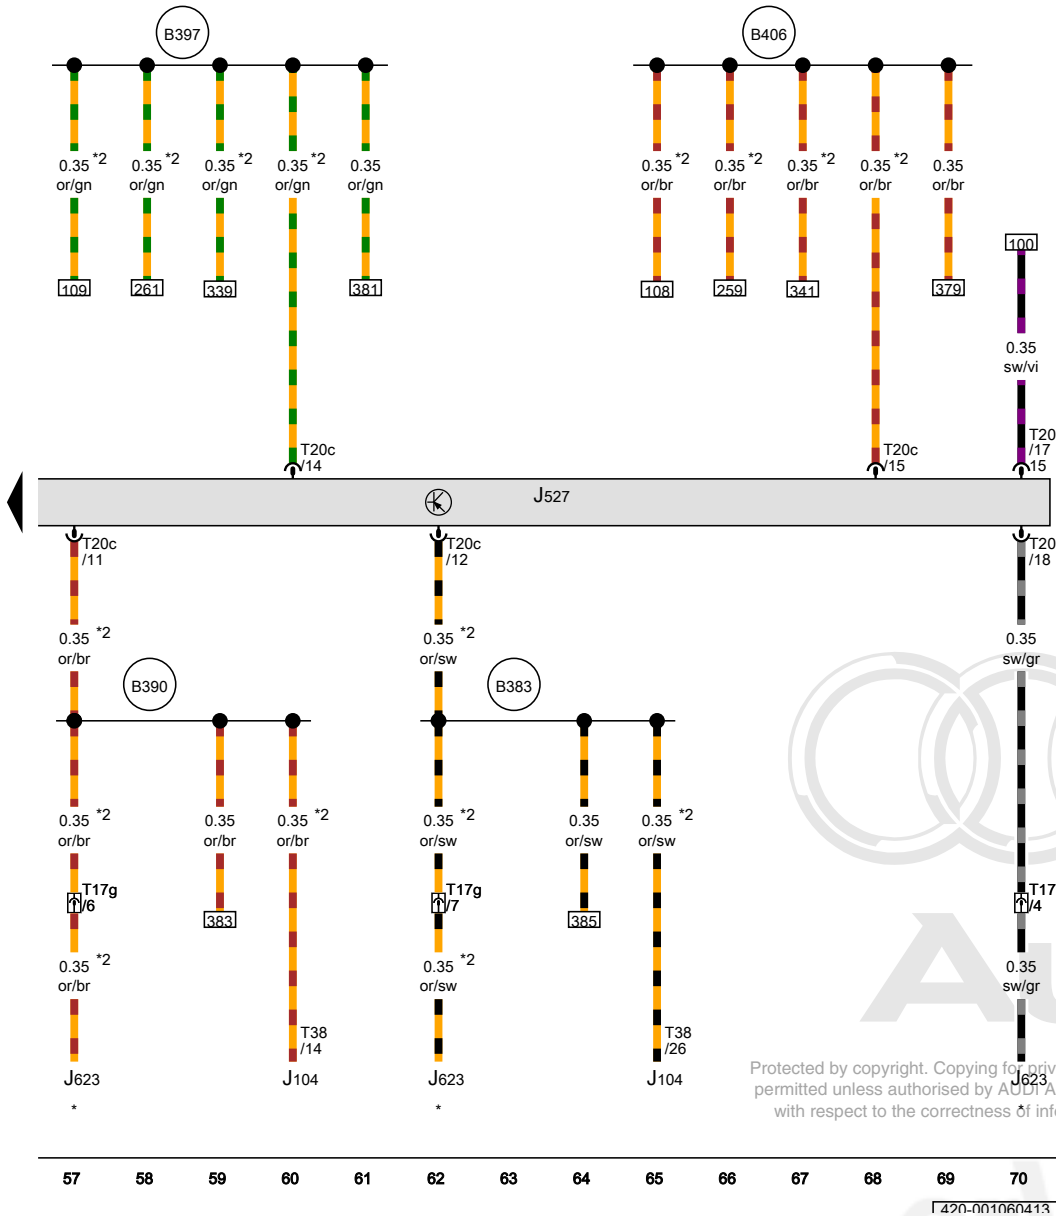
B397

0.35 *2
or/gn

0.35 *2
or/gn

0.35 *2
or/gn

0.35 *2
or/gn

0.35
or/gn

109

261

339

381

B406

0.35 *2
or/br

0.35 *2
or/br

0.35 *2
or/br

0.35 *2
or/br

0.35
or/br

108

259

341

379

100

0.35
sw/vi

T20c
/14

T20c
/15

T20
/17
/15

J527

T20c
/11

T20c
/12

T20
/18

0.35 *2
or/br

0.35 *2
or/sw

0.35
sw/gr

B390

B383

0.35 *2
or/br

0.35
or/br

0.35 *2
or/br

0.35 *2
or/sw

0.35
or/sw

0.35 *2
or/sw

T17g
/6

383

T17g
/7

385

T17
/4

0.35 *2
or/br

0.35 *2
or/sw

0.35
sw/gr

T38
/14

T38
/26

J623
*

J104

J623
*

J104

J623
*

Protected by copyright. Copying for priv
permitted unless authorised by AUDI A
with respect to the correctness of info

57 58 59 60 61 62 63 64 65 66 67 68 69 70

420-001060413